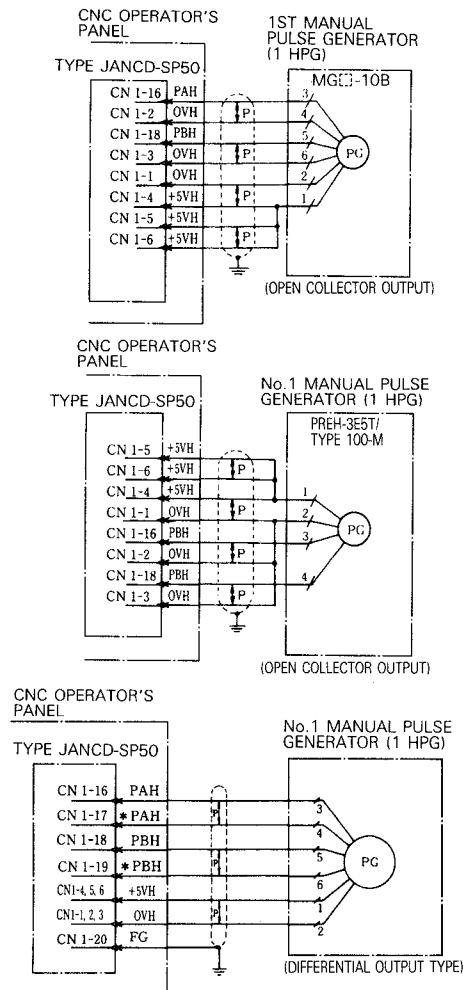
CNC OPERATOR'S PANEL

TYPE JANCD-SP50

1ST MANUAL PULSE GENERATOR (1 HPG)

MG[]-10B

CN 1-16 PAH
CN 1-2 OVH
CN 1-18 PBH
CN 1-3 OVH
CN 1-1 OVH
CN 1-4 +5VH
CN 1-5 +5VH
CN 1-6 +5VH

P
P
P
P

3
4
5
6
2
1

PG

(OPEN COLLECTOR OUTPUT)

CNC OPERATOR'S PANEL

TYPE JANCD-SP50

No.1 MANUAL PULSE GENERATOR (1 HPG)

PREH-3E5T/ TYPE 100-M

CN 1-5 +5VH
CN 1-6 +5VH
CN 1-4 +5VH
CN 1-1 OVH
CN 1-16 PBH
CN 1-2 OVH
CN 1-18 PBH
CN 1-3 OVH

P
P
P
P

1
2
3
4

PG

(OPEN COLLECTOR OUTPUT)

CNC OPERATOR'S PANEL

TYPE JANCD-SP50

No.1 MANUAL PULSE GENERATOR (1 HPG)

CN 1-16 PAH
CN 1-17 ＊PAH
CN 1-18 PBH
CN 1-19 ＊PBH
CN1-4, 5, 6 +5VH
CN1-1, 2, 3 OVH
CN 1-20 FG

P
P
P

3
4
5
6
1
2

PG

(DIFFERENTIAL OUTPUT TYPE)